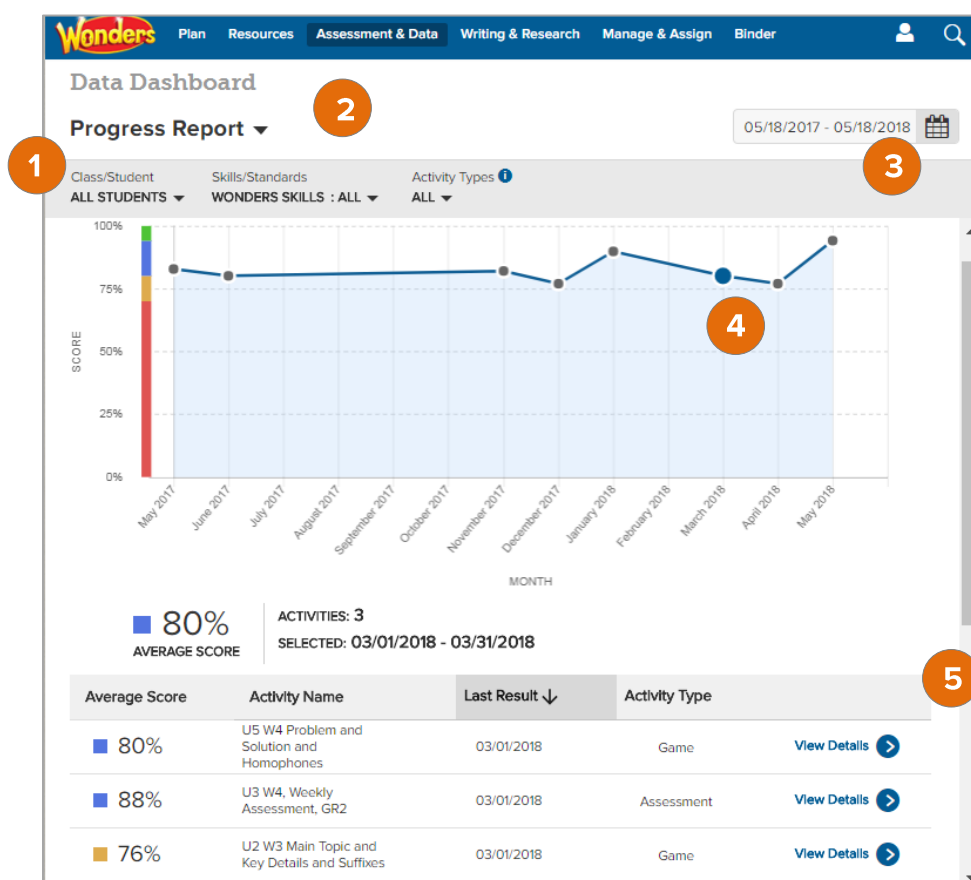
Wonders Plan Resources Assessment & Data Writing & Research Manage & Assign Binder

Data Dashboard

2

Progress Report

05/18/2017 - 05/18/2018

1

3

Class/Student
ALL STUDENTS

Skills/Standards
WONDERS SKILLS : ALL

Activity Types
ALL

100%
75%
50%
25%
0%

SCORE

4

May 2017
June 2017
July 2017
August 2017
September 2017
October 2017
November 2017
December 2017
January 2018
February 2018
March 2018
April 2018
May 2018

MONTH

80%
AVERAGE SCORE

ACTIVITIES: 3
SELECTED: 03/01/2018 - 03/31/2018

5

| Average Score | Activity Name | Last Result ↓ | Activity Type | |
|---|---|---|---|---|
| 80% | U5 W4 Problem and Solution and Homophones | 03/01/2018 | Game | View Details |
| 88% | U3 W4, Weekly Assessment, GR2 | 03/01/2018 | Assessment | View Details |
| 76% | U2 W3 Main Topic and Key Details and Suffixes | 03/01/2018 | Game | View Details |